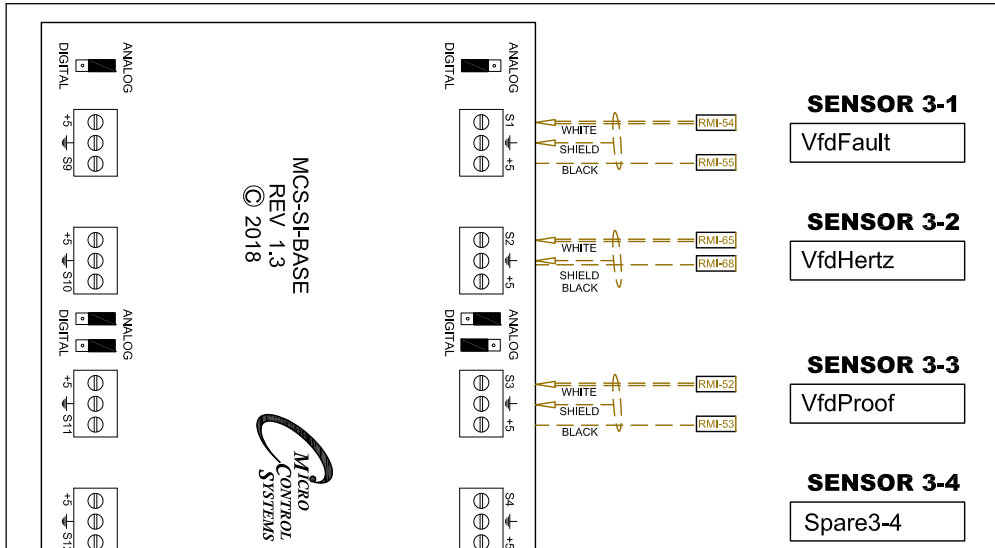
DIGITAL ANALOG

DIGITAL ANALOG

+5
S9

S1
+5

WHITE
SHIELD
BLACK

RMI-54
RMI-55

SENSOR 3-1
VfdFault

MCS-SI-BASE
REV 1.3
© 2018

+5
S10

S2
+5

WHITE
SHIELD
BLACK

RMI-65
RMI-68

SENSOR 3-2
VfdHertz

DIGITAL ANALOG
DIGITAL ANALOG

DIGITAL ANALOG
DIGITAL ANALOG

+5
S11

S3
+5

WHITE
SHIELD
BLACK

RMI-52
RMI-53

SENSOR 3-3
VfdProof

MICRO CONTROL SYSTEMS

+5
S1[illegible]

S4
+5

SENSOR 3-4
Spare3-4